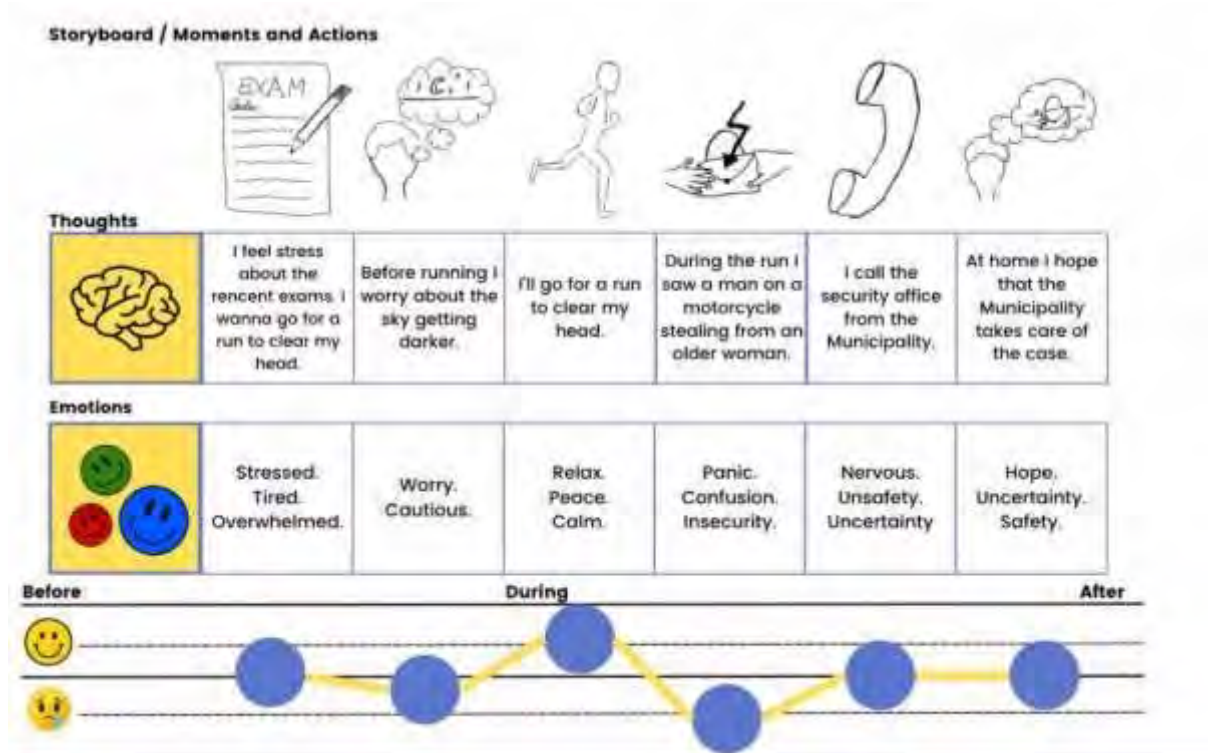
Storyboard / Moments and Actions

EXAM

Thoughts

| | I feel stress about the rencent exams. I wanna go for a run to clear my head. | Before running I worry about the sky getting darker. | I'll go for a run to clear my head. | During the run I saw a man on a motorcycle stealing from an older woman. | I call the security office from the Municipality. | At home I hope that the Municipality takes care of the case. |
|---|---|---|---|---|---|---|

Emotions

| | Stressed. Tired. Overwhelmed. | Worry. Cautious. | Relax. Peace. Calm. | Panic. Confusion. Insecurity. | Nervous. Unsafety. Uncertainty | Hope. Uncertainty. Safety. |
|---|---|---|---|---|---|---|

Before During After